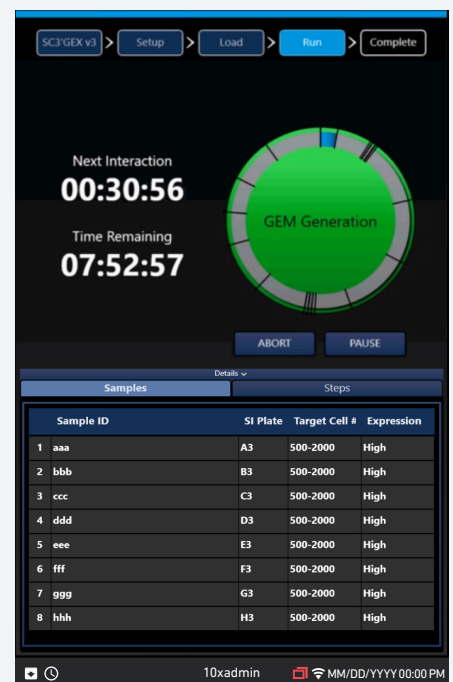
SC3'GEX v3 > Setup > Load > Run > Complete

Next Interaction
00:30:56

Time Remaining
07:52:57

GEM Generation

ABORT
PAUSE

Details

Samples
Steps

| | Sample ID | SI Plate | Target Cell # | Expression |
|---|---|---|---|---|
| 1 | aaa | A3 | 500-2000 | High |
| 2 | bbb | B3 | 500-2000 | High |
| 3 | ccc | C3 | 500-2000 | High |
| 4 | ddd | D3 | 500-2000 | High |
| 5 | eee | E3 | 500-2000 | High |
| 6 | fff | F3 | 500-2000 | High |
| 7 | ggg | G3 | 500-2000 | High |
| 8 | hhh | H3 | 500-2000 | High |

10xadmin
MM/DD/YYYY 00:00 PM